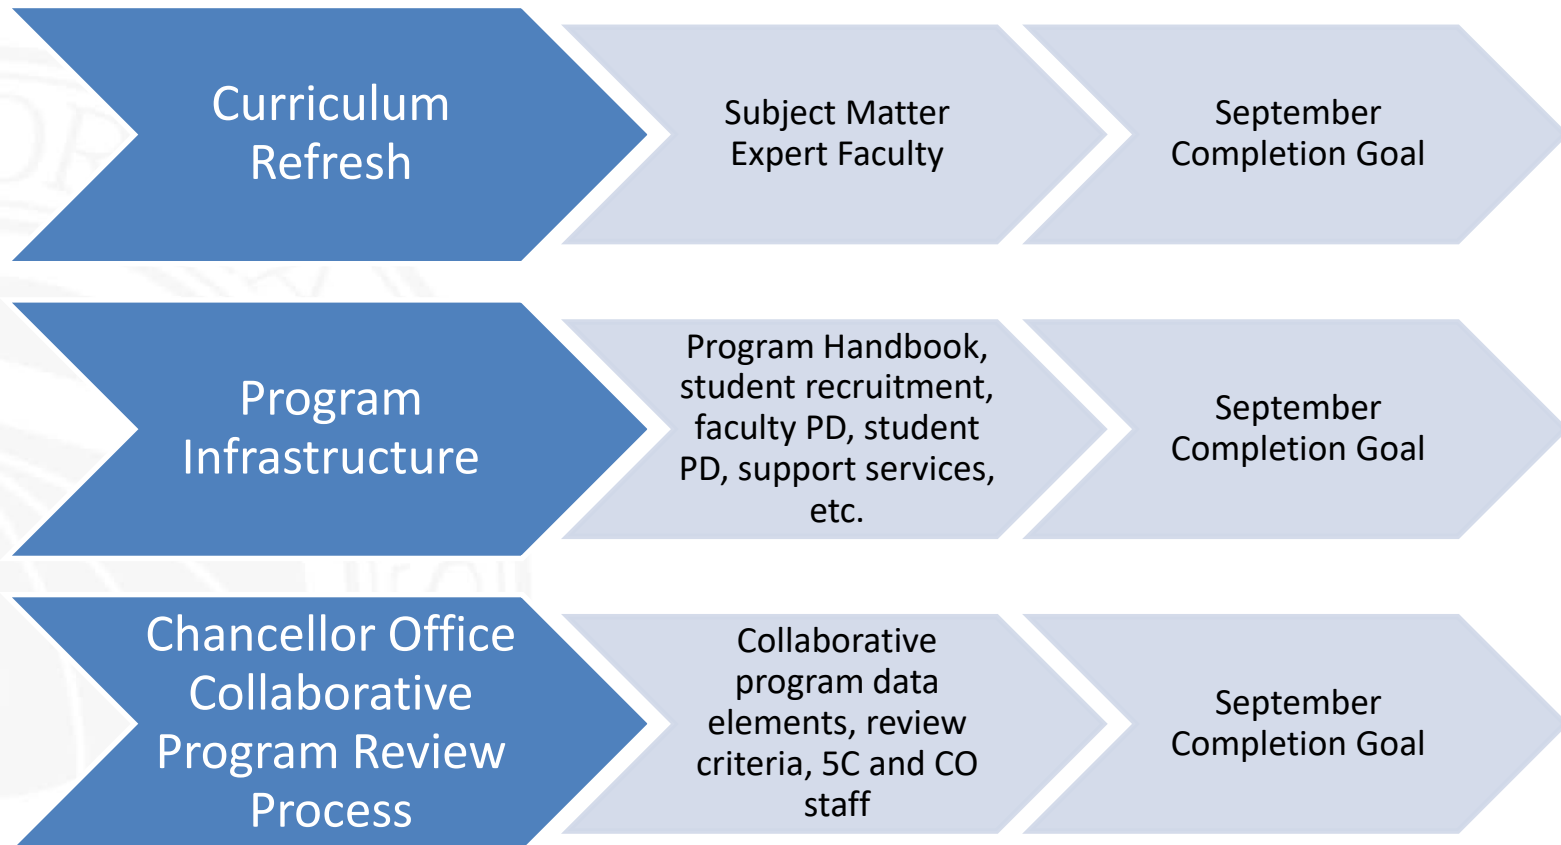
Curriculum Refresh

Subject Matter Expert Faculty

September Completion Goal

Program Infrastructure

Program Handbook, student recruitment, faculty PD, student PD, support services, etc.

September Completion Goal

Chancellor Office Collaborative Program Review Process

Collaborative program data elements, review criteria, 5C and CO staff

September Completion Goal